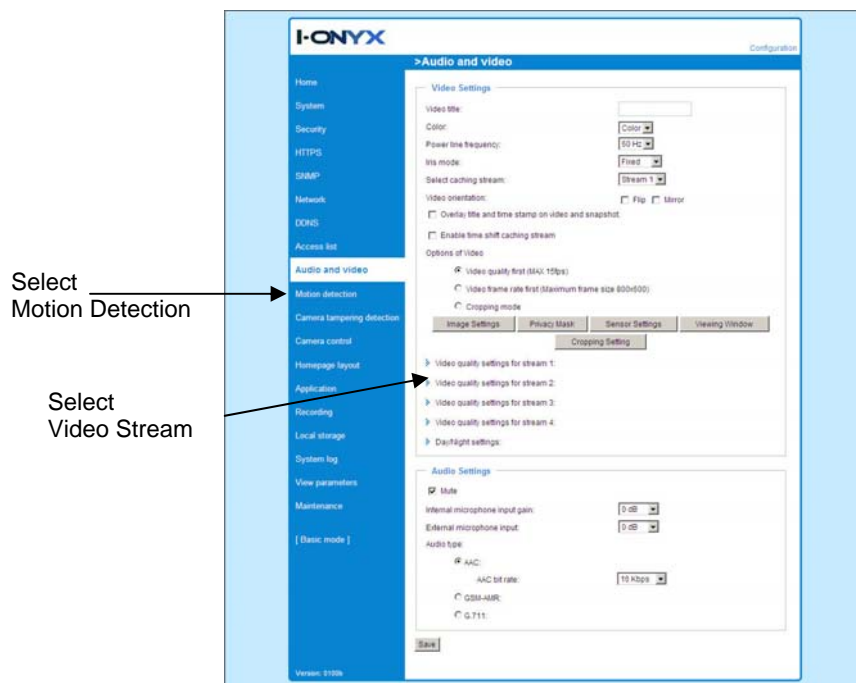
Select
Motion Detection

Select
Video Stream

I-ONYX

Configuration

>Audio and video

Home
System
Security
HTTPS
SNMP
Network
DDNS
Access list
Audio and video
Motion detection
Camera tampering detection
Camera control
Homepage layout
Application
Recording
Local storage
System log
View parameters
Maintenance

[ Basic mode ]

Version: 0100h

Video Settings

Video title:
Color: Color
Power line frequency: 60 Hz
Iris mode: Fixed
Select caching stream: Stream 1
Video orientation: Flip Mirror
Overlay title and time stamp on video and snapshot
Enable time shift caching stream
Options of Video
Video quality first (MAX 15fps)
Video frame rate first (Maximum frame size 800x600)
Cropping mode
Image Settings | Privacy Mask | Sensor Settings | Viewing Window
Cropping Setting
Video quality settings for stream 1:
Video quality settings for stream 2:
Video quality settings for stream 3:
Video quality settings for stream 4:
Day/Night settings:

Audio Settings

Mute
Internal microphone input gain: 0 dB
External microphone input: 0 dB
Audio type:
AAC:
AAC bit rate: 16 Kbps
GSM-AMR:
G.711:

Save